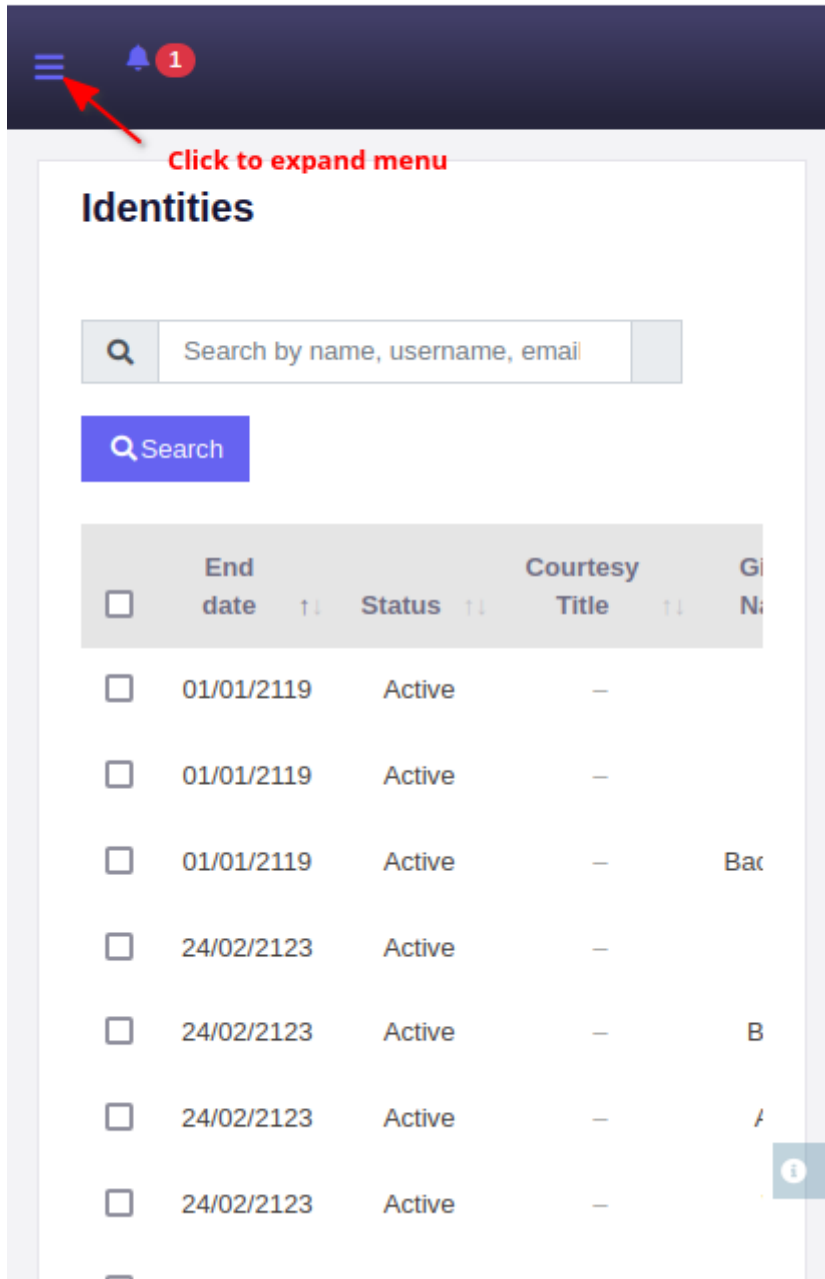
1

Click to expand menu

Identities

Search by name, username, email

Search

| | End date | Status | Courtesy Title | Gi Na |
|---|---|---|---|---|
| | 01/01/2119 | Active | – | |
| | 01/01/2119 | Active | – | |
| | 01/01/2119 | Active | – | Bac |
| | 24/02/2123 | Active | – | |
| | 24/02/2123 | Active | – | B |
| | 24/02/2123 | Active | – | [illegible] |
| | 24/02/2123 | Active | – | |